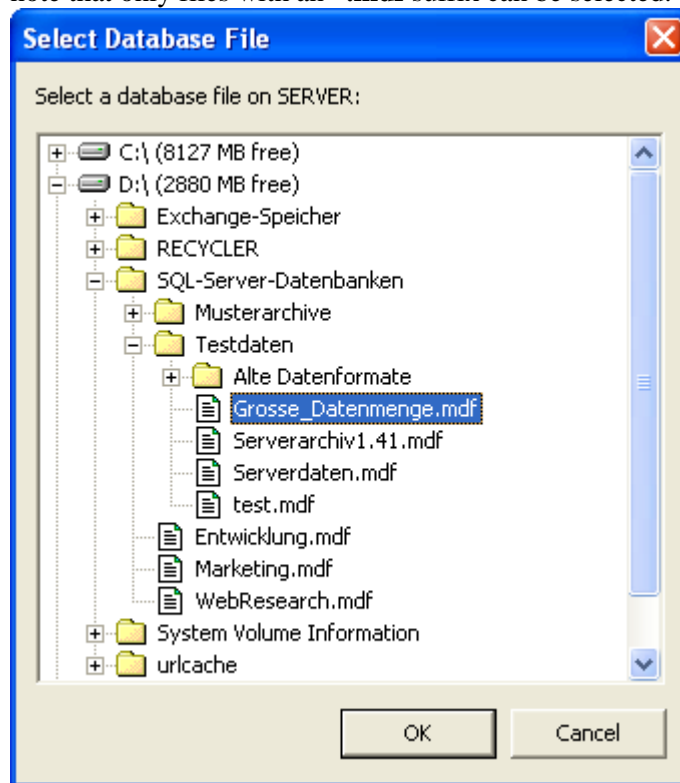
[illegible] note that only files with an *.mdf suffix can be selected.

Select Database File

Select a database file on SERVER:

C:\ (8127 MB free)
D:\ (2880 MB free)
Exchange-Speicher
RECYCLER
SQL-Server-Datenbanken
Musterarchive
Testdaten
Alte Datenformate
Grosse_Datenmenge.mdf
Serverarchiv1.41.mdf
Serverdaten.mdf
test.mdf
Entwicklung.mdf
Marketing.mdf
WebResearch.mdf
System Volume Information
urlcache

OK
Cancel